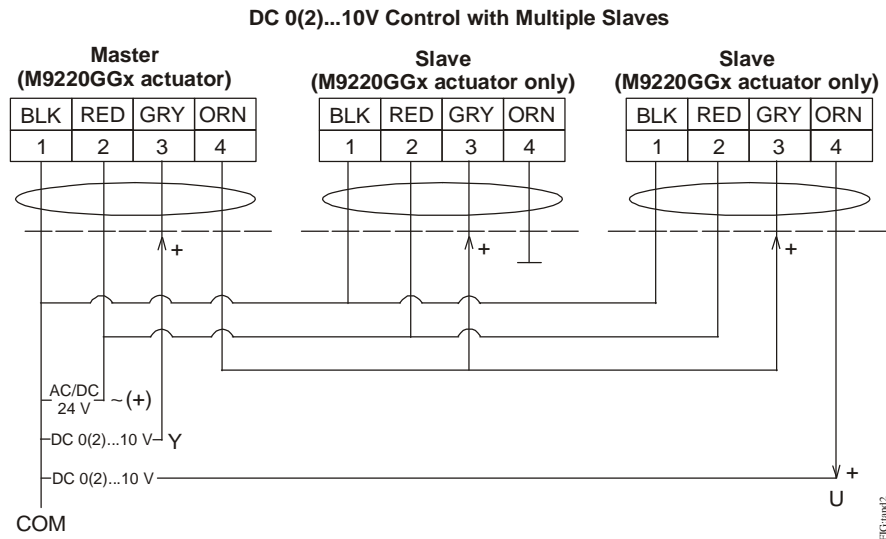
DC 0(2)...10V Control with Multiple Slaves

Master
(M9220GGx actuator)

| BLK | RED | GRY | ORN |
|---|---|---|---|
| 1 | 2 | 3 | 4 |

Slave
(M9220GGx actuator only)

| BLK | RED | GRY | ORN |
|---|---|---|---|
| 1 | 2 | 3 | 4 |

Slave
(M9220GGx actuator only)

| BLK | RED | GRY | ORN |
|---|---|---|---|
| 1 | 2 | 3 | 4 |

+
+
+

AC/DC 24 V ~ (+)
DC 0(2)...10 V Y
DC 0(2)...10 V
+
U
COM

FIG:and12